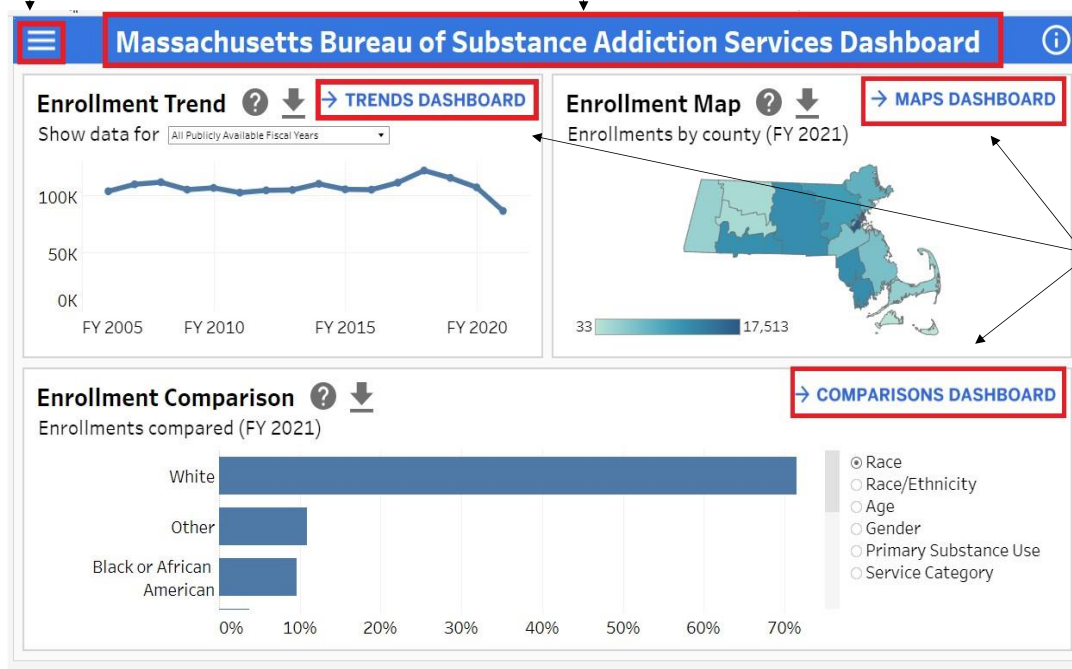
Massachusetts Bureau of Substance Addiction Services Dashboard

Enrollment Trend
→ TRENDS DASHBOARD
Show data for All Publicly Available Fiscal Years

100K
50K
0K
FY 2005 FY 2010 FY 2015 FY 2020

Enrollment Map
→ MAPS DASHBOARD
Enrollments by county (FY 2021)
33 17,513

Enrollment Comparison
→ COMPARISONS DASHBOARD
Enrollments compared (FY 2021)

White
Other
Black or African American

0% 10% 20% 30% 40% 50% 60% 70%

Race
Race/Ethnicity
Age
Gender
Primary Substance Use
Service Category